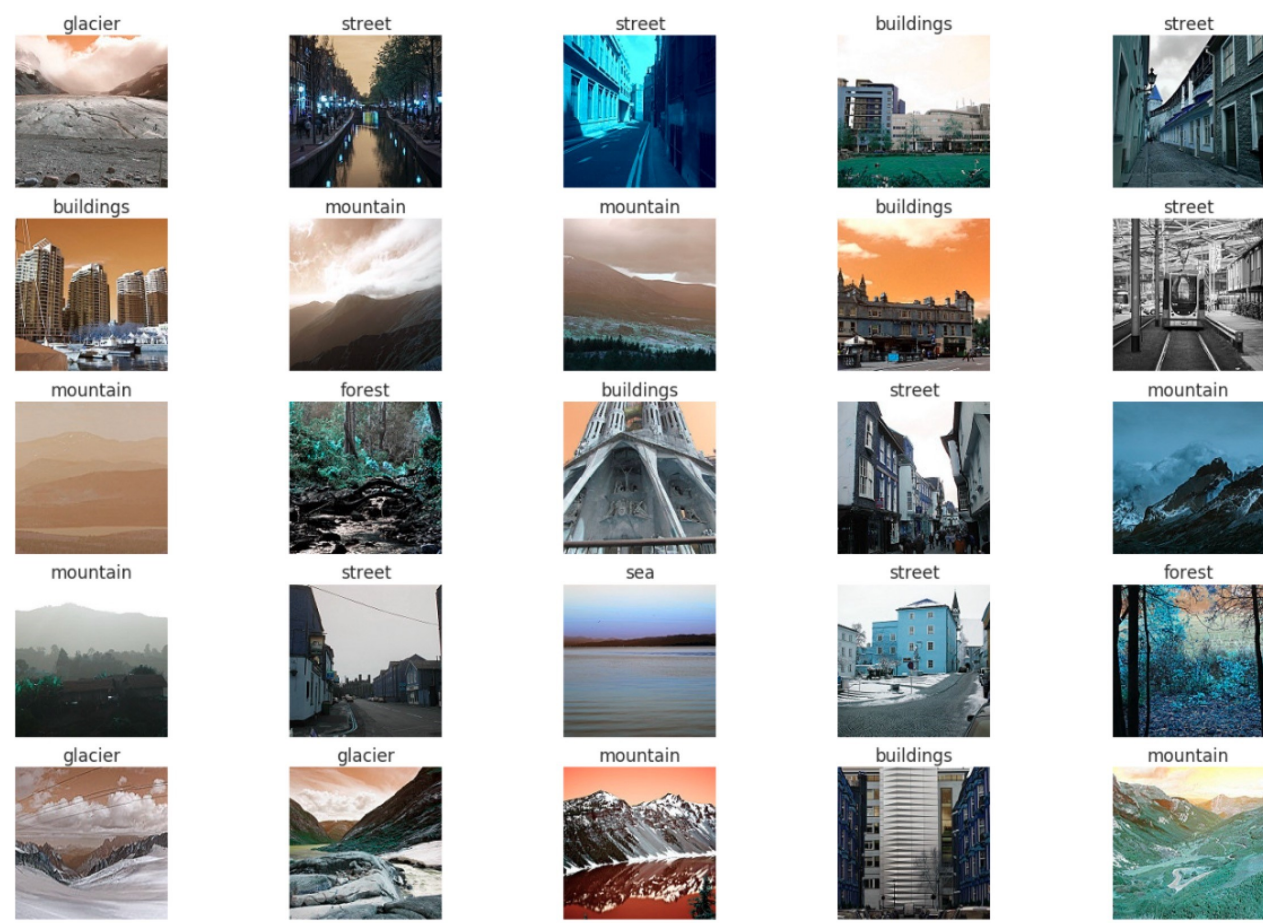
glacier street street buildings street

buildings mountain mountain buildings street

mountain forest buildings street mountain

mountain street sea street forest

glacier glacier mountain buildings mountain